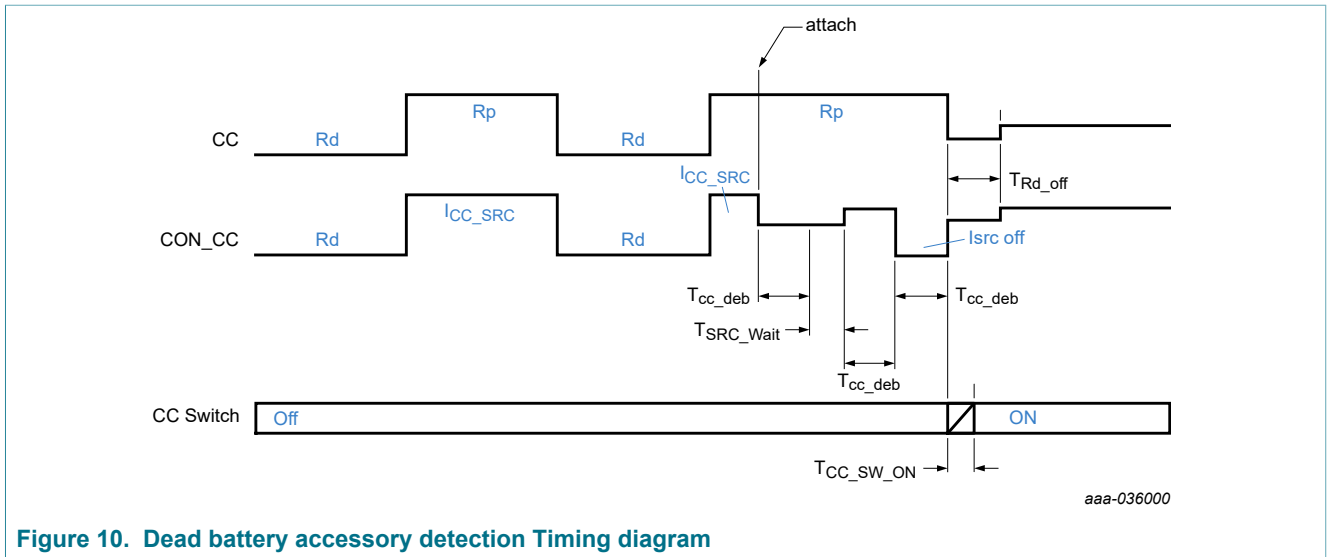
attach

CC

Rd

Rp

Rd

Rp

$I_{CC\_SRC}$

$T_{Rd\_off}$

CON_CC

Rd

$I_{CC\_SRC}$

Rd

Isrc off

$T_{cc\_deb}$

$T_{cc\_deb}$

$T_{SRC\_Wait}$

$T_{cc\_deb}$

CC Switch

Off

ON

$T_{CC\_SW\_ON}$

aaa-036000

Figure 10. Dead battery accessory detection Timing diagram